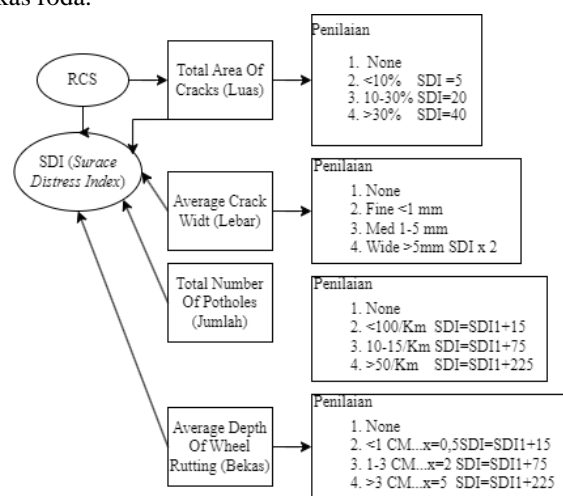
kas roda.

RCS

Total Area Of Cracks (Luas)

Penilaian
1. None
2. <10% SDI =5
3. 10-30% SDI=20
4. >30% SDI=40

SDI (*Surace Distress Index*)

Average Crack Widt (Lebar)

Penilaian
1. None
2. Fine <1 mm
3. Med 1-5 mm
4. Wide >5mm SDI x 2

Total Number Of Potholes (Jumlah)

Penilaian
1. None
2. <100/Km SDI=SDI1+15
3. 10-15/Km SDI=SDI1+75
4. >50/Km SDI=SDI1+225

Average Depth Of Wheel Rutting (Bekas)

Penilaian
1. None
2. <1 CM...x=0,5SDI=SDI1+15
3. 1-3 CM...x=2 SDI=SDI1+75
4. >3 CM...x=5 SDI=SDI1+225